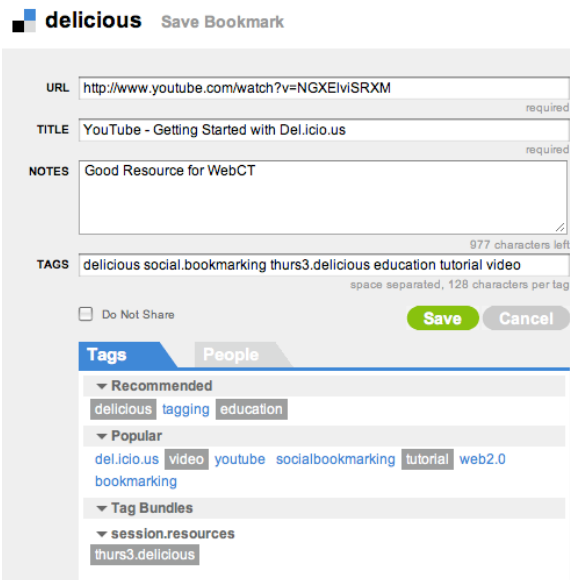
delicious Save Bookmark

URL http://www.youtube.com/watch?v=NGXElviSRXM
required

TITLE YouTube - Getting Started with Del.icio.us
required

NOTES Good Resource for WebCT
977 characters left

TAGS delicious social.bookmarking thurs3.delicious education tutorial video
space separated, 128 characters per tag

Do Not Share

Save Cancel

Tags People

▾ Recommended
delicious tagging education

▾ Popular
del.icio.us video youtube socialbookmarking tutorial web2.0 bookmarking

▾ Tag Bundles

▾ session.resources
thurs3.delicious